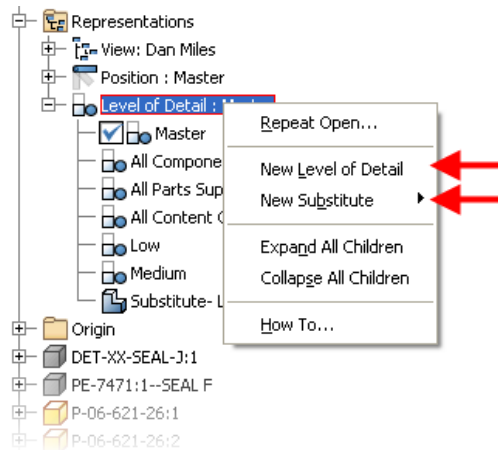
Representations
View: Dan Miles
Position : Master
Level of Detail : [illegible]
Master
All Compone
All Parts Sup
All Content C
Low
Medium
Substitute- L
Origin
DET-XX-SEAL-J:1
PE-7471:1--SEAL F
P-06-621-26:1
P-06-621-26:2

Repeat Open...
New Level of Detail
New Substitute
Expand All Children
Collapse All Children
How To...